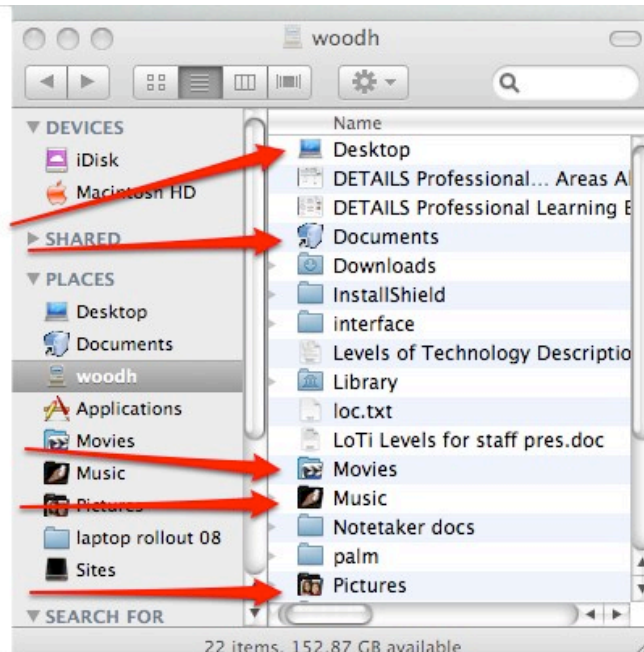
woodh

▼ DEVICES
iDisk
Macintosh HD
▶ SHARED
▼ PLACES
Desktop
Documents
woodh
Applications
Movies
Music
Pictures
laptop rollout 08
Sites
▼ SEARCH FOR

Name
Desktop
DETAILS Professional... Areas Al
DETAILS Professional Learning E
Documents
Downloads
InstallShield
interface
Levels of Technology Descriptio
Library
loc.txt
LoTi Levels for staff pres.doc
Movies
Music
Notetaker docs
palm
Pictures

22 items, 152.87 GB available